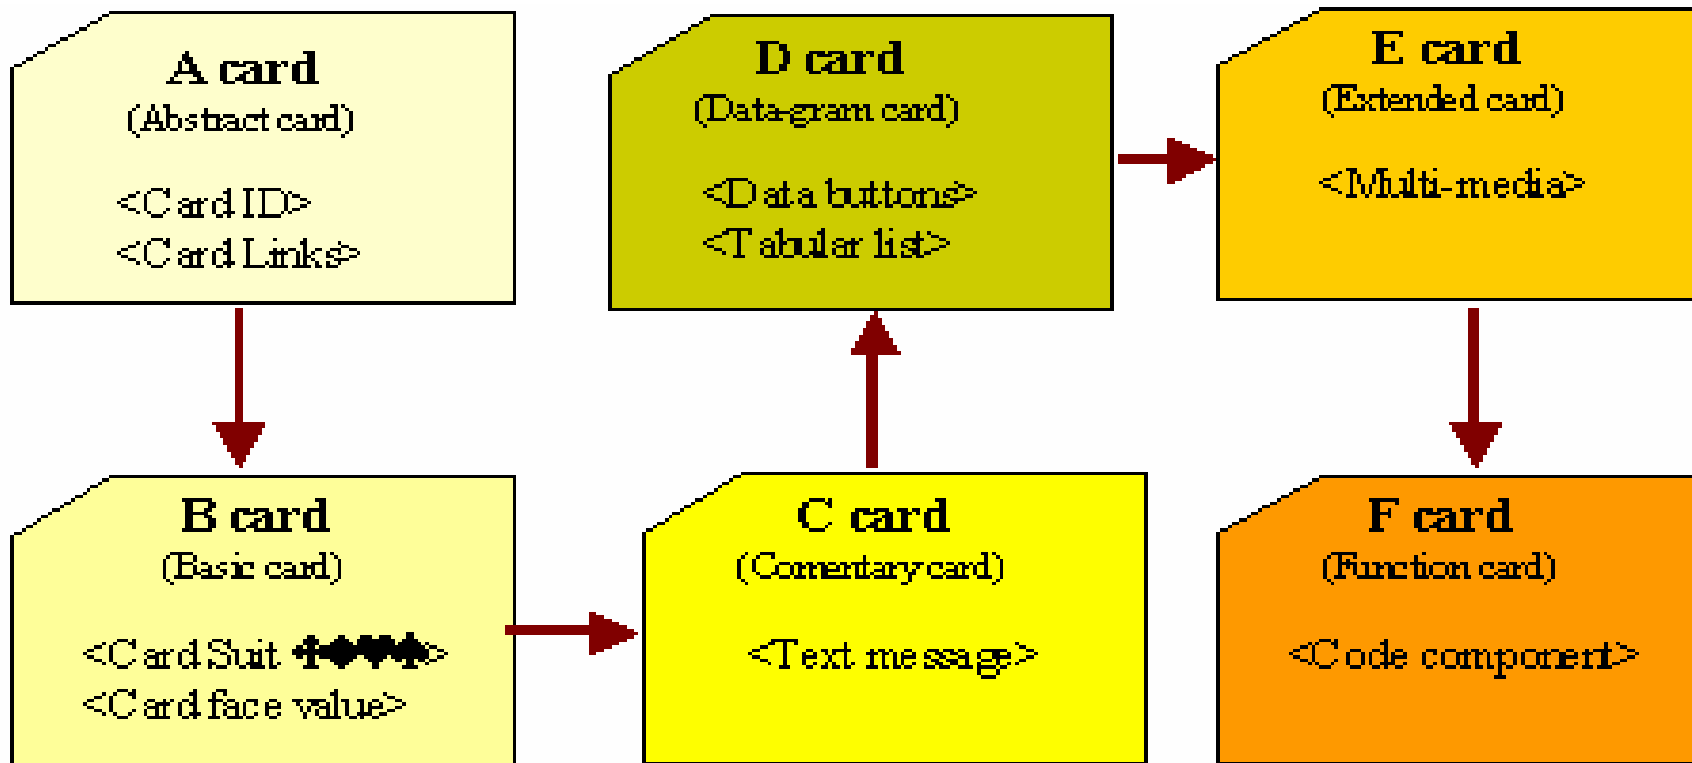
A card
(Abstract card)

<Card ID>
<Card Links>

D card
(Data-gram card)

<Data buttons>
<Tabular list>

E card
(Extended card)

<Multi-media>

B card
(Basic card)

<Card Suit ♣♦♥♠>
<Card face value>

C card
(Comentary card)

<Text message>

F card
(Function card)

<Code component>